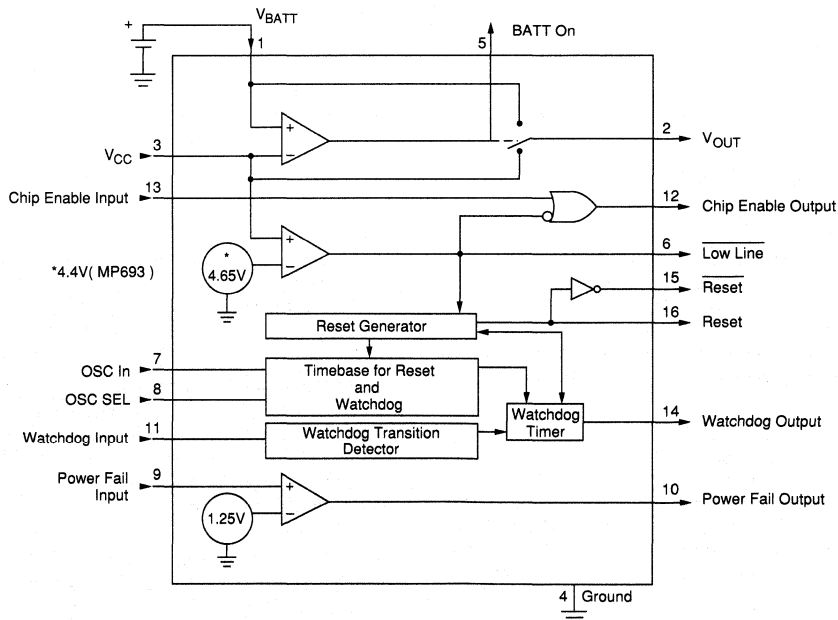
+
$V_{BATT}$
1
5
BATT On
2
$V_{OUT}$
$V_{CC}$
3
+
−
Chip Enable Input
13
12
Chip Enable Output
6
$\overline{\text{Low Line}}$
+
−
*
4.65V
*4.4V( MP693 )
15
$\overline{\text{Reset}}$
16
Reset
Reset Generator
OSC In
7
Timebase for Reset and Watchdog
OSC SEL
8
Watchdog Timer
14
Watchdog Output
Watchdog Input
11
Watchdog Transition Detector
Power Fail Input
9
+
−
1.25V
10
Power Fail Output
4
Ground